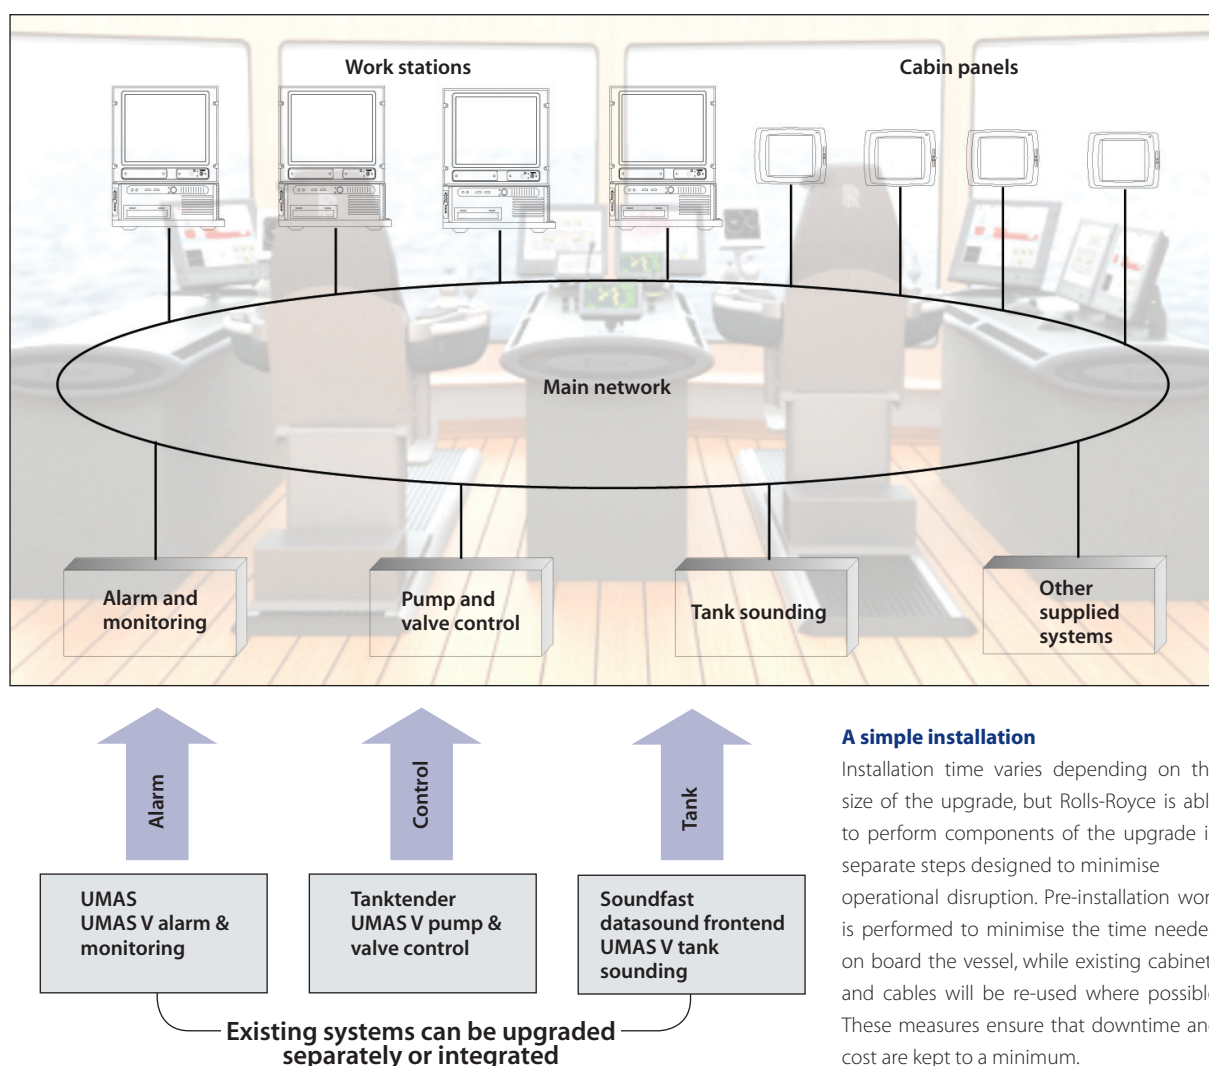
Work stations

Cabin panels

Main network

Alarm and monitoring

Pump and valve control

Tank sounding

Other supplied systems

Alarm

Control

Tank

UMAS
UMAS V alarm & monitoring

Tanktender
UMAS V pump & valve control

Soundfast
datasound frontend
UMAS V tank sounding

Existing systems can be upgraded separately or integrated

A simple installation

Installation time varies depending on th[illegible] size of the upgrade, but Rolls-Royce is abl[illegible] to perform components of the upgrade i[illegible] separate steps designed to minimise operational disruption. Pre-installation wor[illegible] is performed to minimise the time neede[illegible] on board the vessel, while existing cabinet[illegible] and cables will be re-used where possibl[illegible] These measures ensure that downtime an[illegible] cost are kept to a minimum.